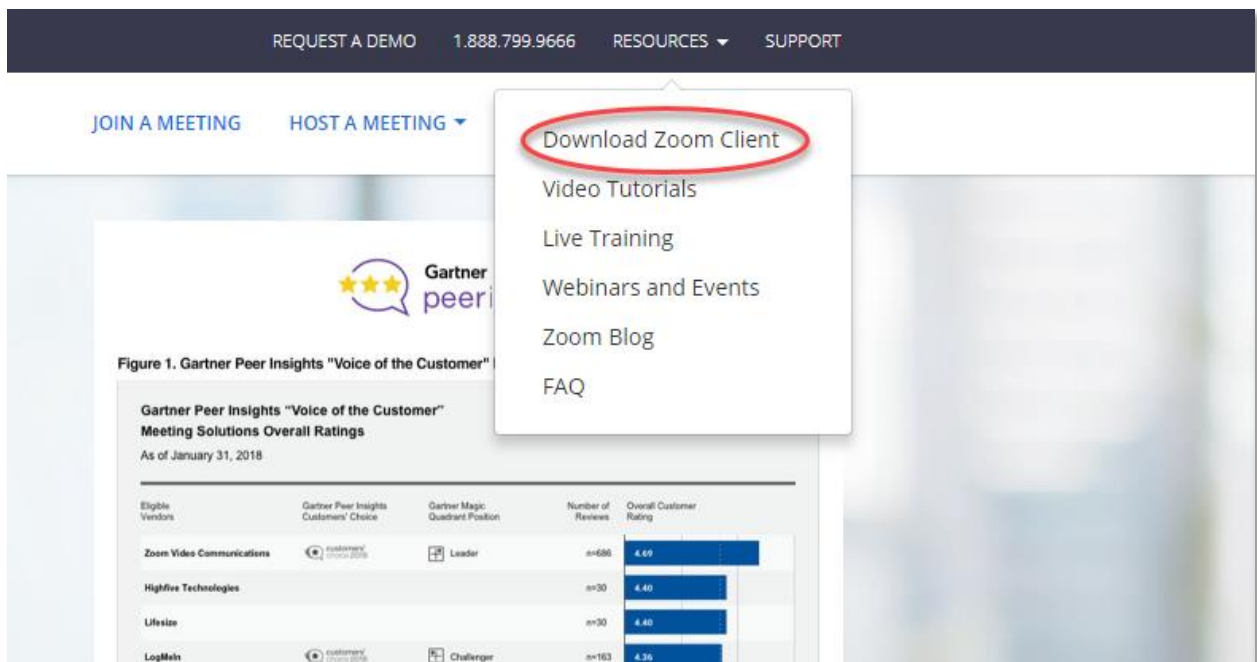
REQUEST A DEMO 1.888.799.9666 RESOURCES ▾ SUPPORT

JOIN A MEETING HOST A MEETING ▾

Download Zoom Client
Video Tutorials
Live Training
Webinars and Events
Zoom Blog
FAQ

Gartner
peer i

Figure 1. Gartner Peer Insights "Voice of the Customer" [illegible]

Gartner Peer Insights "Voice of the Customer"
Meeting Solutions Overall Ratings
As of January 31, 2018

| Eligible Vendors | Gartner Peer Insights Customers' Choice | Gartner Magic Quadrant Position | Number of Reviews | Overall Customer Rating |
|---|---|---|---|---|
| Zoom Video Communications | customers' choice 2018 | Leader | n=686 | 4.69 |
| Highfive Technologies | | | n=30 | 4.40 |
| Lifesize | | | n=30 | 4.40 |
| LogMeIn | customers' choice 2018 | Challenger | n=163 | 4.36 |